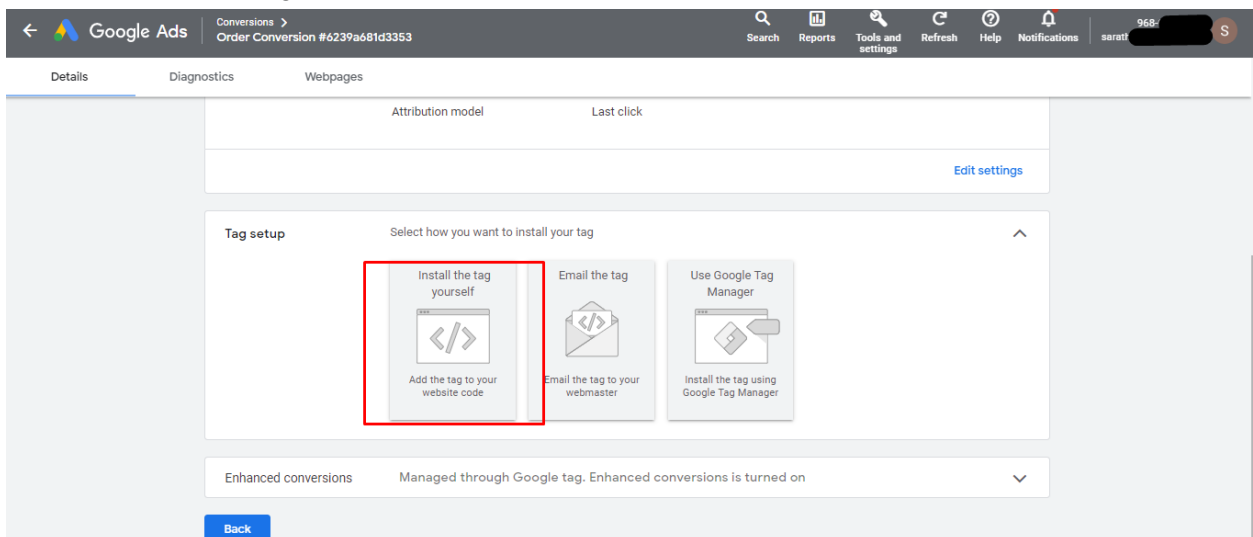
Google Ads
Conversions >
Order Conversion #6239a681d3353
Search
Reports
Tools and settings
Refresh
Help
Notifications
968-
sarat
S

Details
Diagnostics
Webpages

Attribution model
Last click

Edit settings

Tag setup
Select how you want to install your tag

Install the tag yourself
Add the tag to your website code

Email the tag
Email the tag to your webmaster

Use Google Tag Manager
Install the tag using Google Tag Manager

Enhanced conversions
Managed through Google tag. Enhanced conversions is turned on

Back